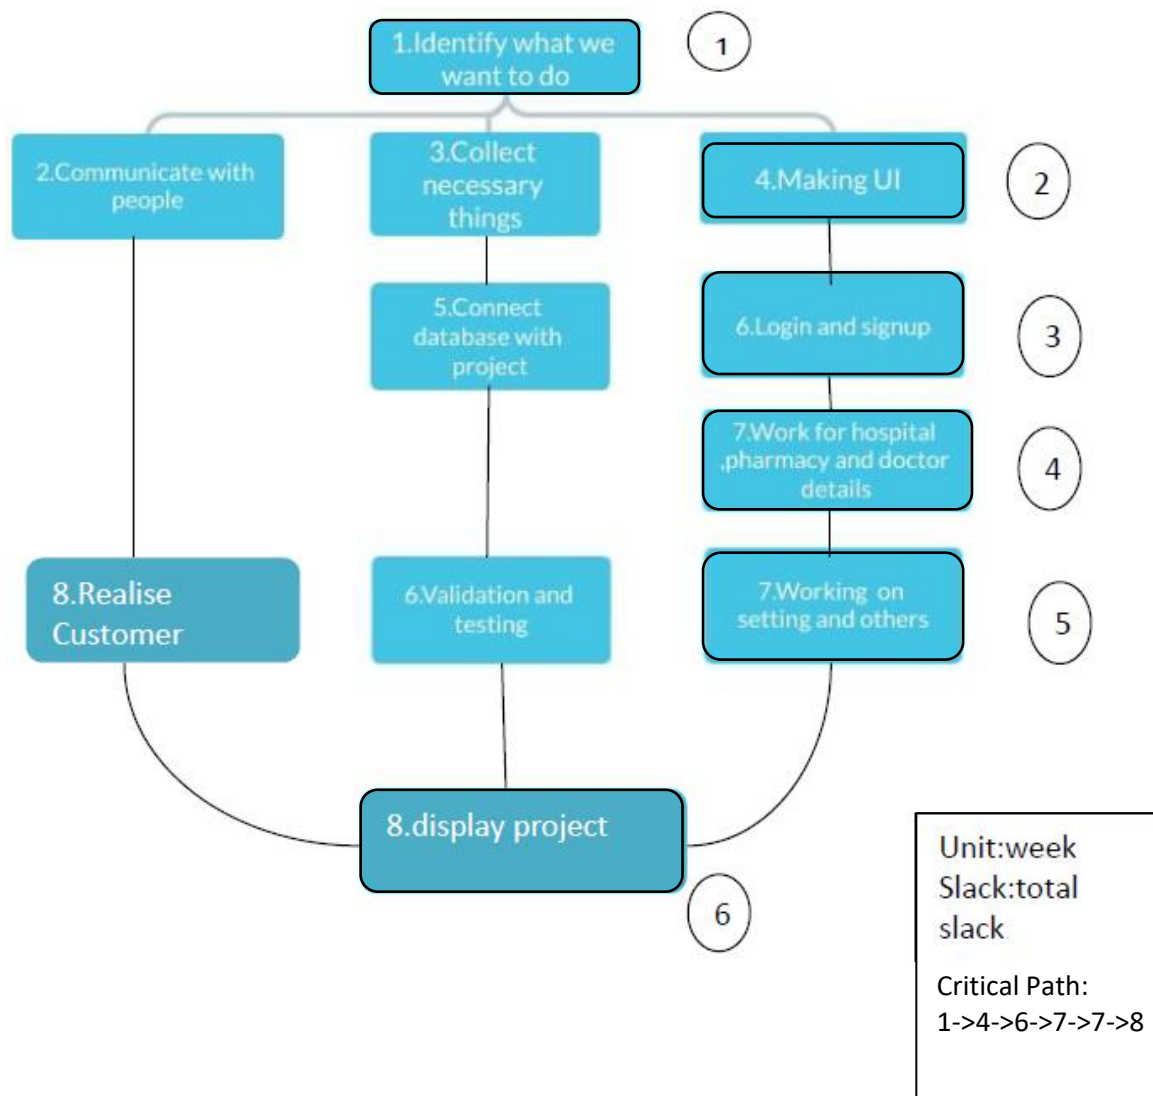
1.Identify what we want to do

1

2.Communicate with people

3.Collect necessary things

4.Making UI

2

5.Connect database with project

6.Login and signup

3

7.Work for hospital ,pharmacy and doctor details

4

8.Realise Customer

6.Validation and testing

7.Working on setting and others

5

8.display project

6

Unit:week
Slack:total slack

Critical Path:
1->4->6->7->7->8